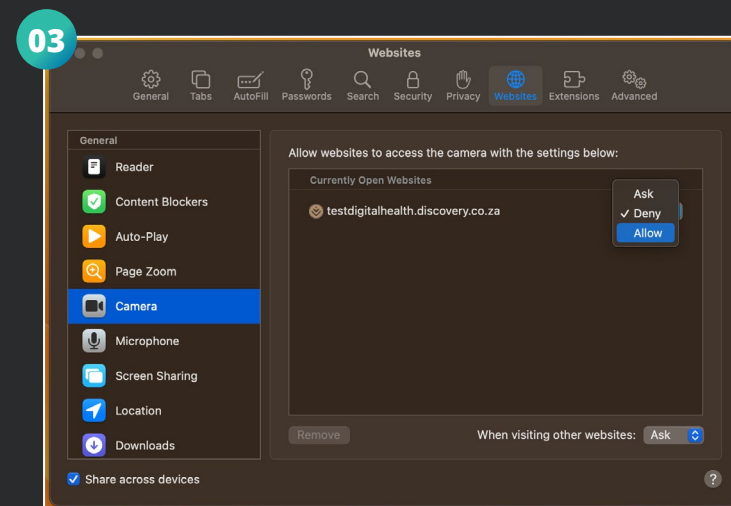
03

Websites

General Tabs AutoFill Passwords Search Security Privacy Websites Extensions Advanced

General

Reader

Content Blockers

Auto-Play

Page Zoom

Camera

Microphone

Screen Sharing

Location

Downloads

Allow websites to access the camera with the settings below:

Currently Open Websites

testdigitalhealth.discovery.co.za

Ask

✓ Deny

Allow

Remove

When visiting other websites: Ask

Share across devices

?